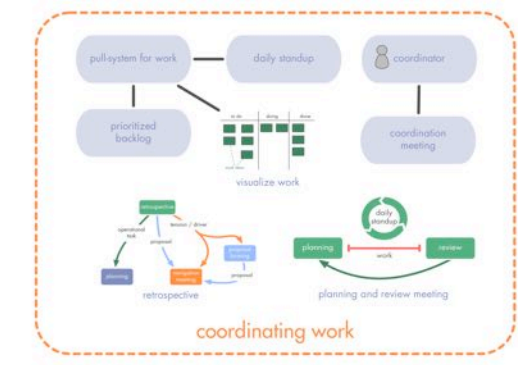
pull-system for work

daily standup

coordinator

prioritized backlog

to do

doing

done

visualize work

coordination meeting

retrospective

operational task

tension / driver

proposal

planning

governance meeting

proposal forming

proposal

retrospective

daily standup

planning

work

review

planning and review meeting

coordinating work